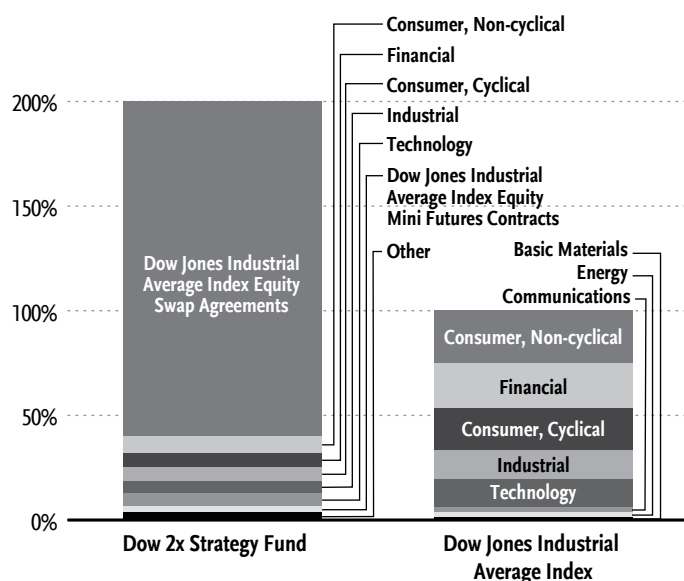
Consumer, Non-cyclical
Financial
Consumer, Cyclical
Industrial
Technology
Dow Jones Industrial Average Index Equity Mini Futures Contracts
Other

200%
150%
100%
50%
0%

Dow Jones Industrial Average Index Equity Swap Agreements

Basic Materials
Energy
Communications

Consumer, Non-cyclical
Financial
Consumer, Cyclical
Industrial
Technology

Dow 2x Strategy Fund
Dow Jones Industrial Average Index